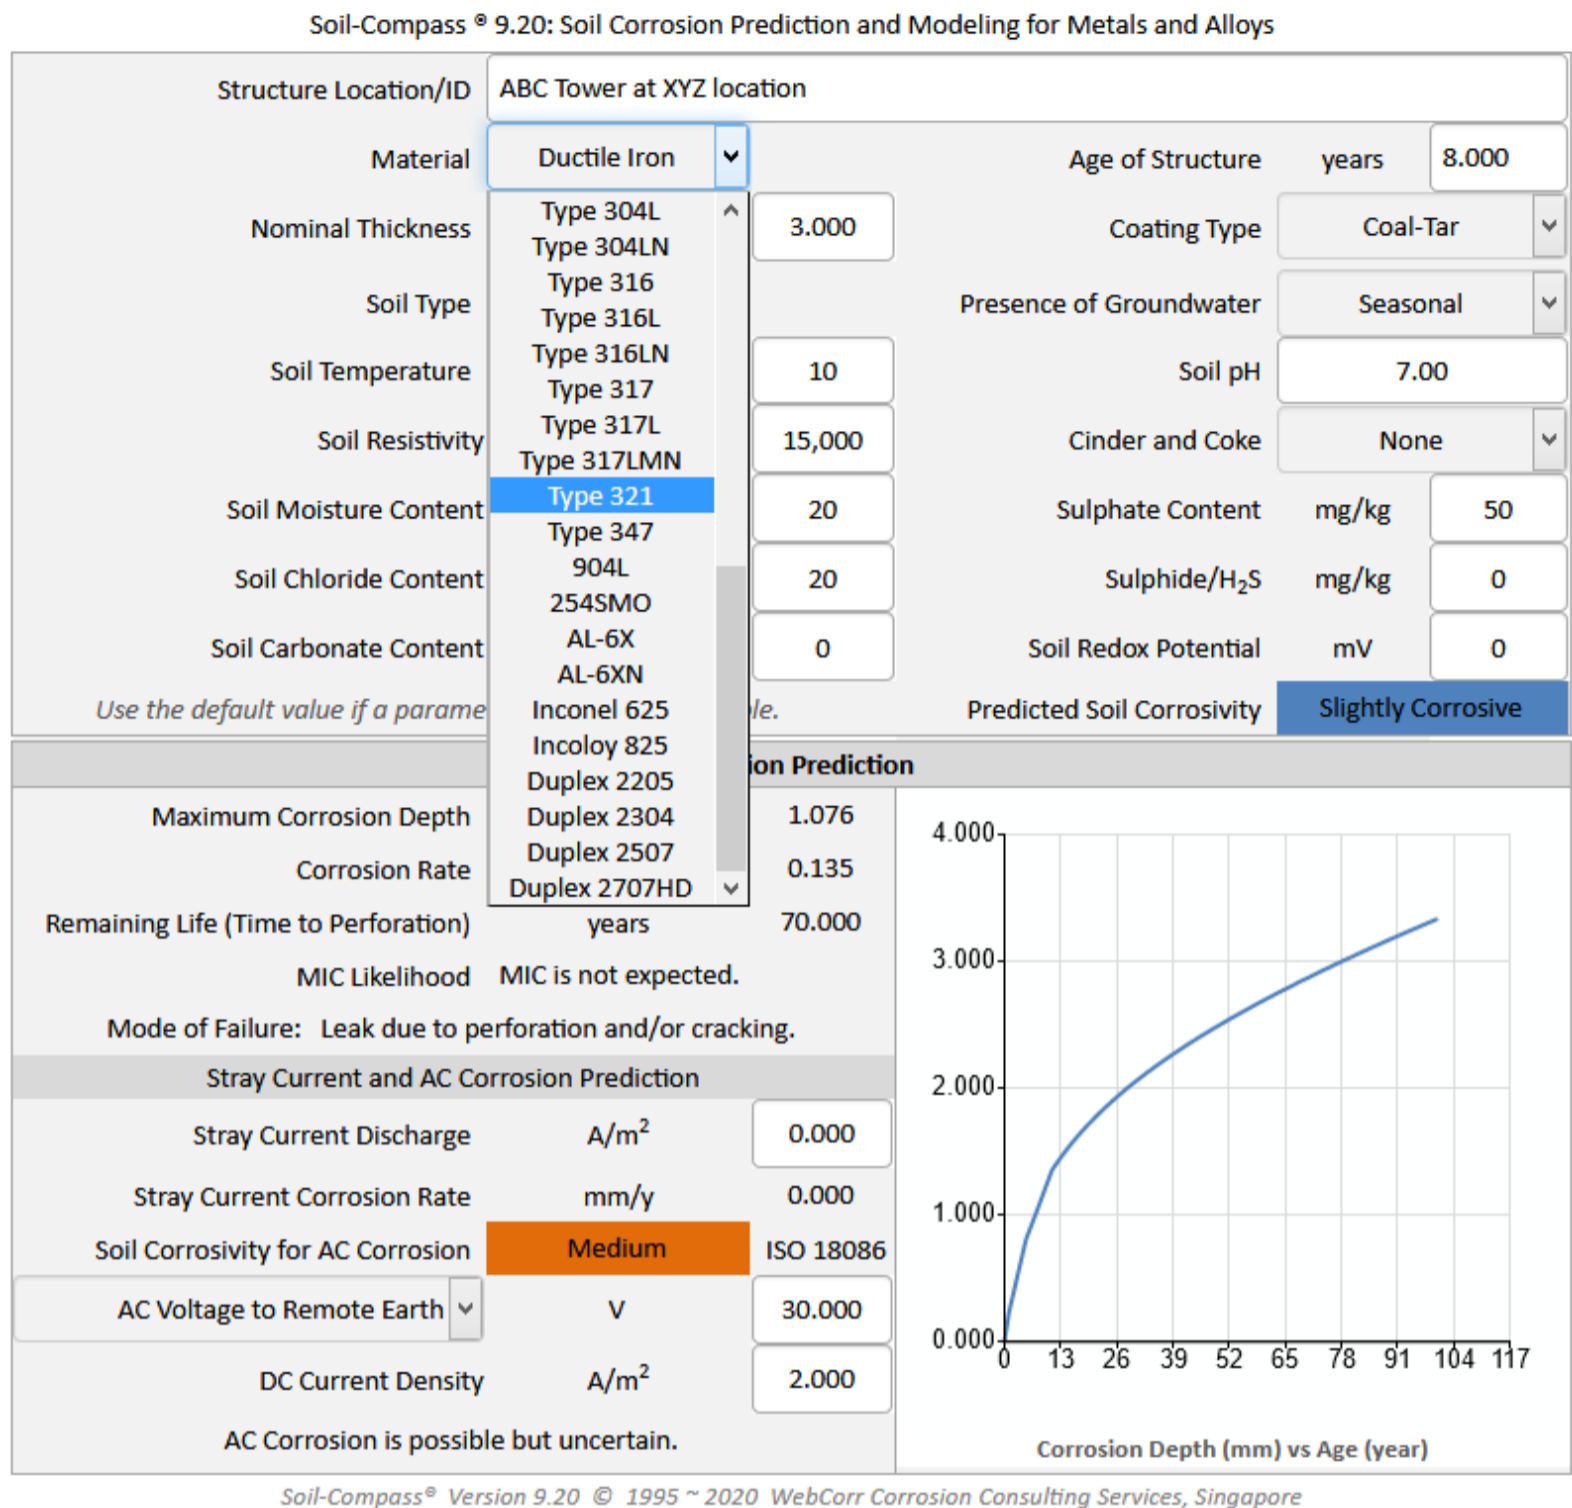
Soil-Compass ® 9.20: Soil Corrosion Prediction and Modeling for Metals and Alloys

Structure Location/ID ABC Tower at XYZ location

Material Ductile Iron

Age of Structure years 8.000

Nominal Thickness

Type 304L
Type 304LN
Type 316
Type 316L
Type 316LN
Type 317
Type 317L
Type 317LMN
Type 321
Type 347
904L
254SMO
AL-6X
AL-6XN
Inconel 625
Incoloy 825
Duplex 2205
Duplex 2304
Duplex 2507
Duplex 2707HD

3.000

Coating Type Coal-Tar

Soil Type

Presence of Groundwater Seasonal

Soil Temperature 10

Soil pH 7.00

Soil Resistivity 15,000

Cinder and Coke None

Soil Moisture Content 20

Sulphate Content mg/kg 50

Soil Chloride Content 20

Sulphide/$H_2S$ mg/kg 0

Soil Carbonate Content 0

Soil Redox Potential mV 0

Use the default value if a parame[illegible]le.

Predicted Soil Corrosivity Slightly Corrosive

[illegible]ion Prediction

Maximum Corrosion Depth 1.076

Corrosion Rate 0.135

Remaining Life (Time to Perforation) years 70.000

MIC Likelihood MIC is not expected.

Mode of Failure: Leak due to perforation and/or cracking.

Stray Current and AC Corrosion Prediction

Stray Current Discharge $A/m^2$ 0.000

Stray Current Corrosion Rate mm/y 0.000

Soil Corrosivity for AC Corrosion Medium ISO 18086

AC Voltage to Remote Earth V 30.000

DC Current Density $A/m^2$ 2.000

AC Corrosion is possible but uncertain.

4.000
3.000
2.000
1.000
0.000
0 13 26 39 52 65 78 91 104 117

Corrosion Depth (mm) vs Age (year)

Soil-Compass® Version 9.20 © 1995 ~ 2020 WebCorr Corrosion Consulting Services, Singapore